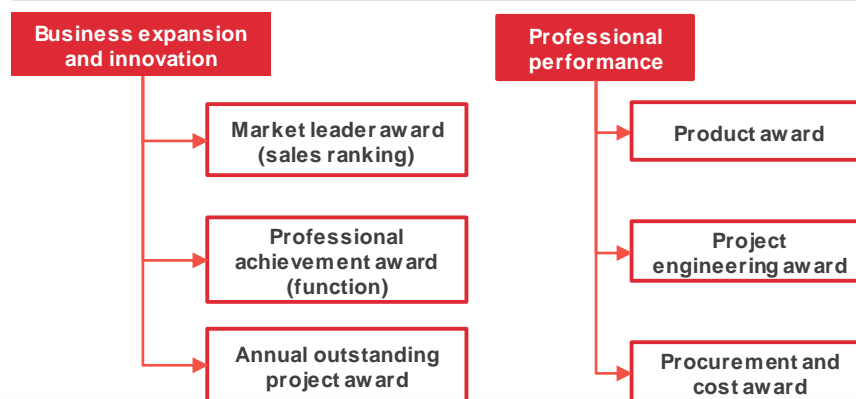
Business expansion and innovation

Market leader award (sales ranking)

Professional achievement award (function)

Annual outstanding project award

Professional performance

Product award

Project engineering award

Procurement and cost award